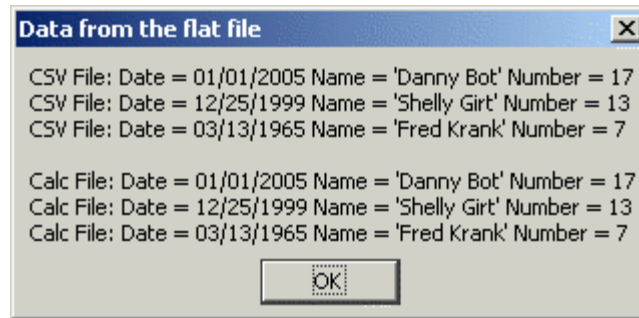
Data from the flat file

CSV File: Date = 01/01/2005 Name = 'Danny Bot' Number = 17
CSV File: Date = 12/25/1999 Name = 'Shelly Girt' Number = 13
CSV File: Date = 03/13/1965 Name = 'Fred Krank' Number = 7

Calc File: Date = 01/01/2005 Name = 'Danny Bot' Number = 17
Calc File: Date = 12/25/1999 Name = 'Shelly Girt' Number = 13
Calc File: Date = 03/13/1965 Name = 'Fred Krank' Number = 7

OK